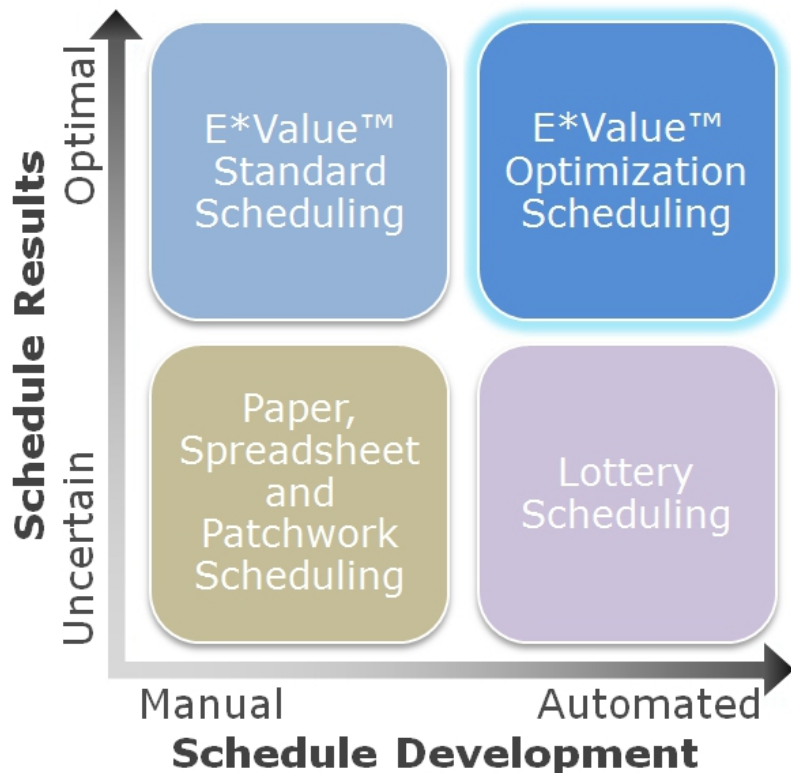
Schedule Results

Optimal

Uncertain

E*Value™ Standard Scheduling

E*Value™ Optimization Scheduling

Paper, Spreadsheet and Patchwork Scheduling

Lottery Scheduling

Manual

Automated

Schedule Development